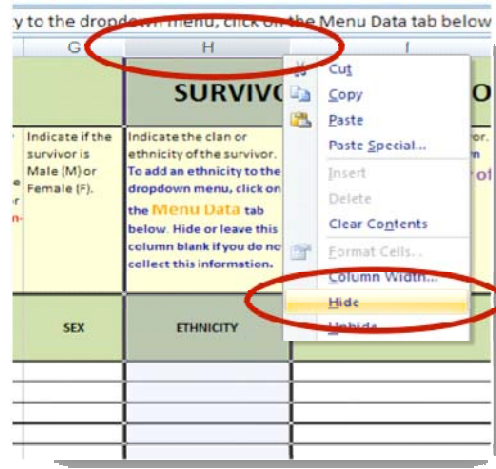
y to the dropdown menu, click on the Menu Data tab below

G | H | I

SURVIVO

Indicate if the survivor is Male (M) or Female (F).

Indicate the clan or ethnicity of the survivor. To add an ethnicity to the dropdown menu, click on the Menu Data tab below. Hide or leave this column blank if you do not collect this information.

SEX

ETHNICITY

Cut
Copy
Paste
Paste Special...
Insert
Delete
Clear Contents
Format Cells...
Column Width...
Hide
Unhide